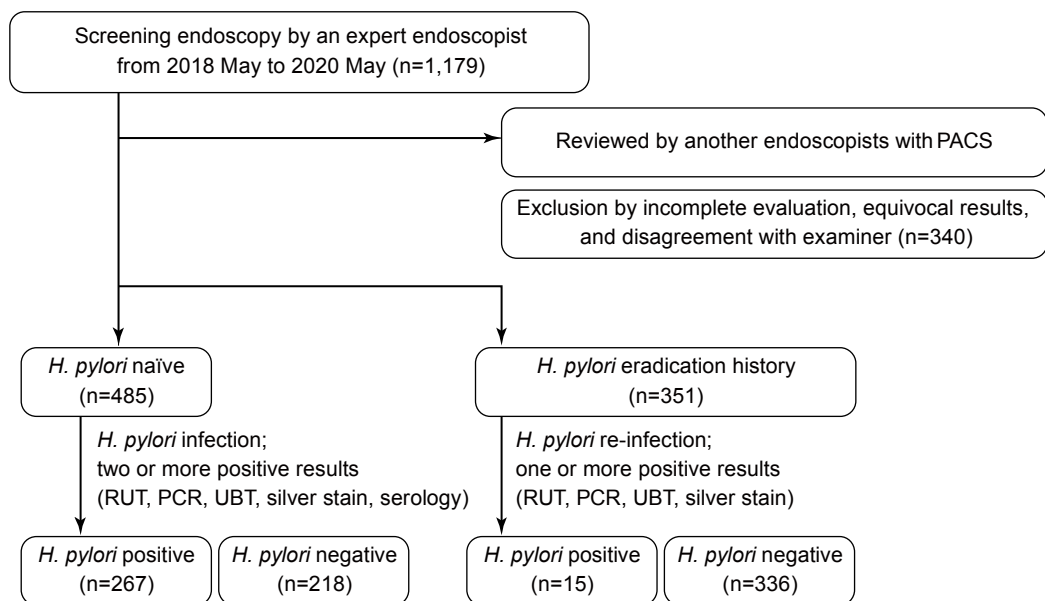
Screening endoscopy by an expert endoscopist from 2018 May to 2020 May (n=1,179)

Reviewed by another endoscopists with PACS

Exclusion by incomplete evaluation, equivocal results, and disagreement with examiner (n=340)

H. pylori naïve (n=485)

H. pylori eradication history (n=351)

H. pylori infection; two or more positive results (RUT, PCR, UBT, silver stain, serology)

H. pylori re-infection; one or more positive results (RUT, PCR, UBT, silver stain)

H. pylori positive (n=267)

H. pylori negative (n=218)

H. pylori positive (n=15)

H. pylori negative (n=336)